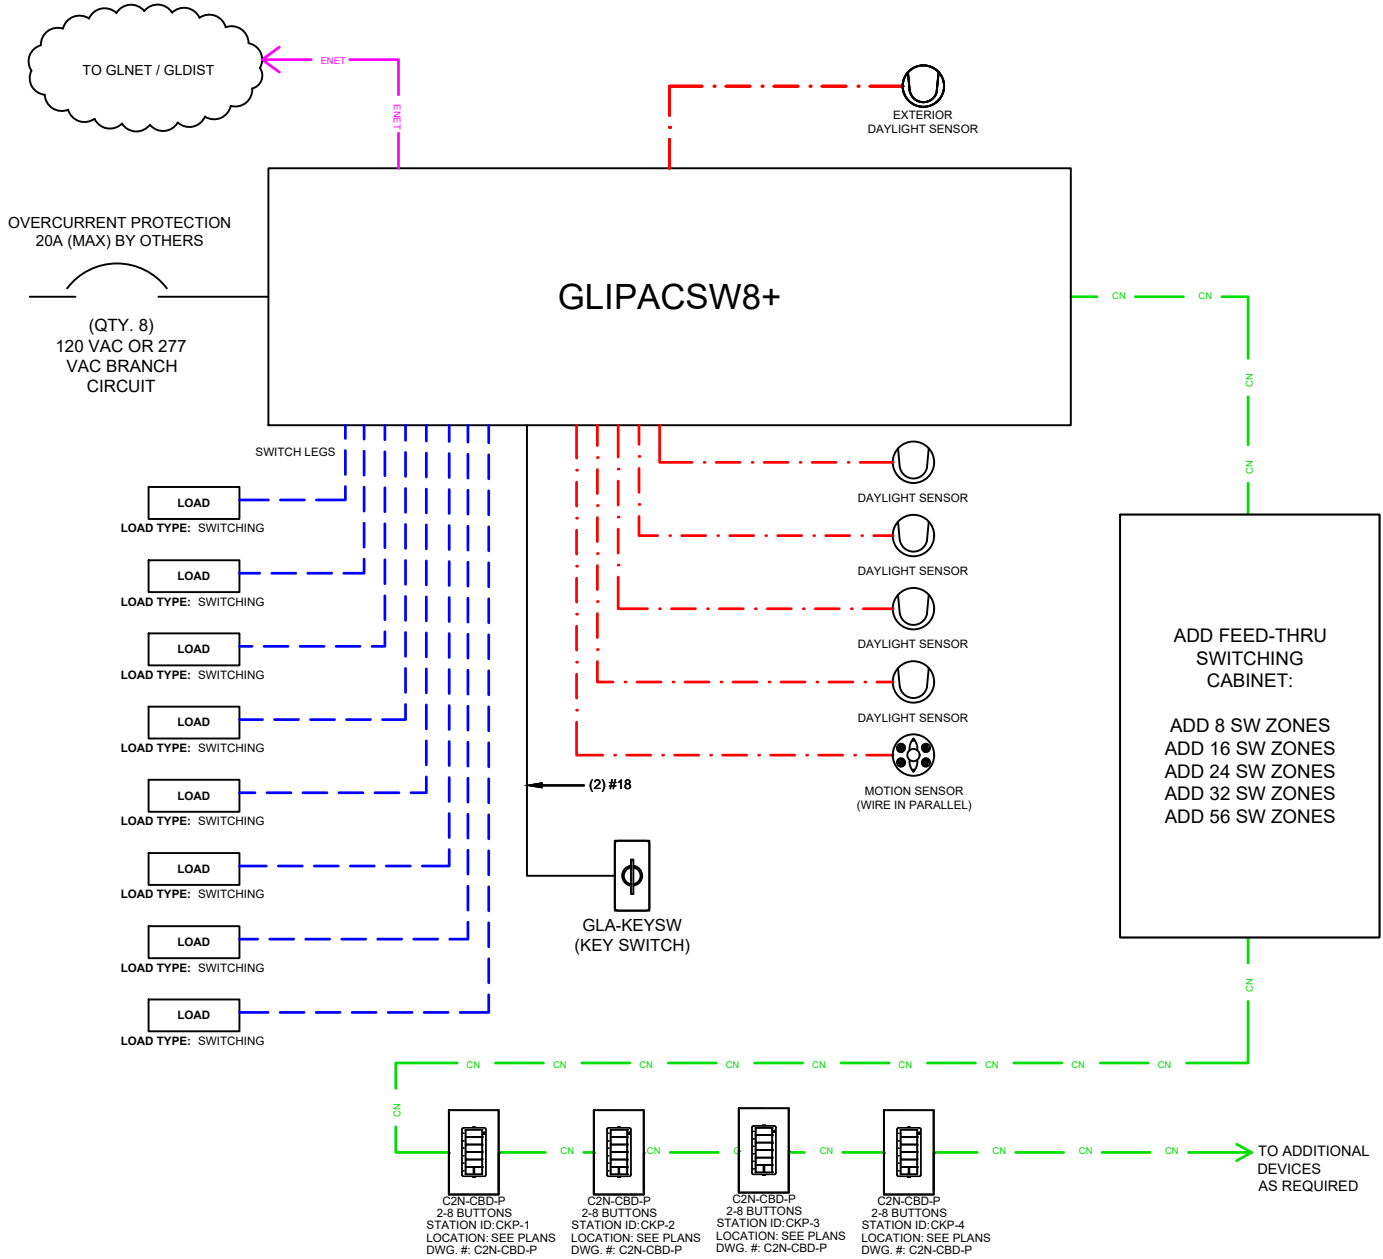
TO GLNET / GLDIST

ENET

ENET

EXTERIOR DAYLIGHT SENSOR

OVERCURRENT PROTECTION 20A (MAX) BY OTHERS

GLIPACSW8+

CN CN

CN

CN

(QTY. 8) 120 VAC OR 277 VAC BRANCH CIRCUIT

SWITCH LEGS

LOAD
LOAD TYPE: SWITCHING

DAYLIGHT SENSOR

LOAD
LOAD TYPE: SWITCHING

DAYLIGHT SENSOR

LOAD
LOAD TYPE: SWITCHING

DAYLIGHT SENSOR

ADD FEED-THRU SWITCHING CABINET:

ADD 8 SW ZONES
ADD 16 SW ZONES
ADD 24 SW ZONES
ADD 32 SW ZONES
ADD 56 SW ZONES

LOAD
LOAD TYPE: SWITCHING

DAYLIGHT SENSOR

LOAD
LOAD TYPE: SWITCHING

MOTION SENSOR (WIRE IN PARALLEL)

(2) #18

LOAD
LOAD TYPE: SWITCHING

GLA-KEYSW (KEY SWITCH)

LOAD
LOAD TYPE: SWITCHING

LOAD
LOAD TYPE: SWITCHING

CN

CN CN CN CN CN CN CN CN CN

CN

CN CN CN CN CN CN

TO ADDITIONAL DEVICES AS REQUIRED

C2N-CBD-P
2-8 BUTTONS
STATION ID:CKP-1
LOCATION: SEE PLANS
DWG. #: C2N-CBD-P

C2N-CBD-P
2-8 BUTTONS
STATION ID:CKP-2
LOCATION: SEE PLANS
DWG. #: C2N-CBD-P

C2N-CBD-P
2-8 BUTTONS
STATION ID:CKP-3
LOCATION: SEE PLANS
DWG. #: C2N-CBD-P

C2N-CBD-P
2-8 BUTTONS
STATION ID:CKP-4
LOCATION: SEE PLANS
DWG. #: C2N-CBD-P